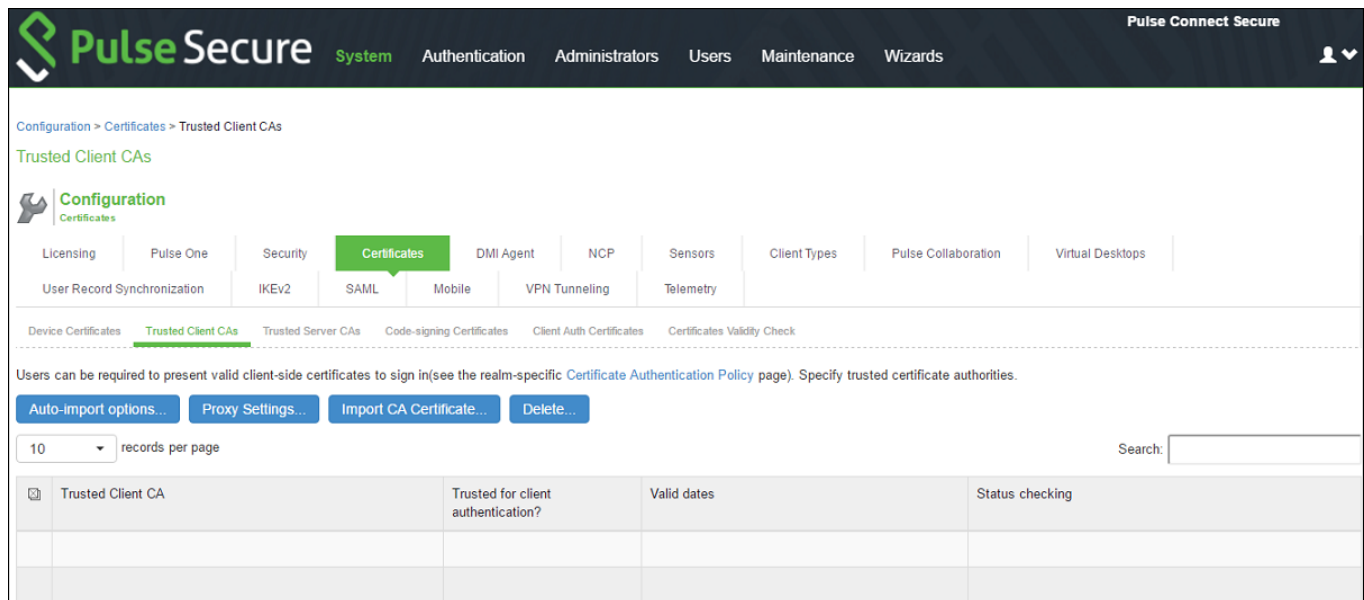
Pulse Secure System Authentication Administrators Users Maintenance Wizards

Pulse Connect Secure

Configuration > Certificates > Trusted Client CAs

Trusted Client CAs

Configuration
Certificates

Licensing | Pulse One | Security | Certificates | DMI Agent | NCP | Sensors | Client Types | Pulse Collaboration | Virtual Desktops
User Record Synchronization | IKEv2 | SAML | Mobile | VPN Tunneling | Telemetry

Device Certificates | Trusted Client CAs | Trusted Server CAs | Code-signing Certificates | Client Auth Certificates | Certificates Validity Check

Users can be required to present valid client-side certificates to sign in(see the realm-specific Certificate Authentication Policy page). Specify trusted certificate authorities.

Auto-import options... Proxy Settings... Import CA Certificate... Delete...

10 records per page

Search:

| | Trusted Client CA | Trusted for client authentication? | Valid dates | Status checking |
|---|---|---|---|---|
| | | | | |
| | | | | |